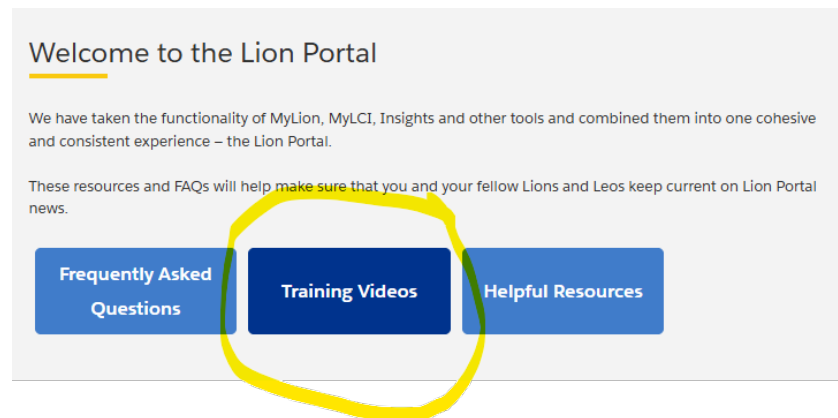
Welcome to the Lion Portal

We have taken the functionality of MyLion, MyLCI, Insights and other tools and combined them into one cohesive and consistent experience – the Lion Portal.

These resources and FAQs will help make sure that you and your fellow Lions and Leos keep current on Lion Portal news.

Frequently Asked Questions

Training Videos

Helpful Resources